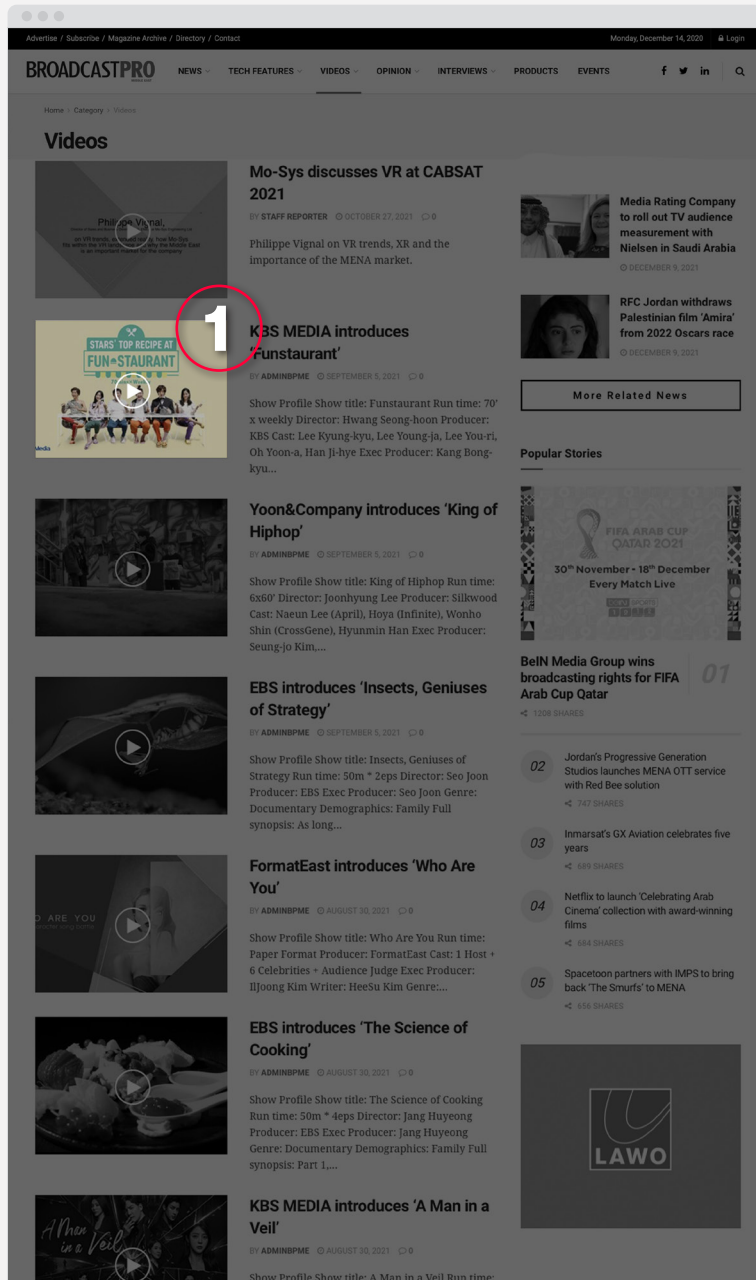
Advertise / Subscribe / Magazine Archive / Directory / Contact

Monday, December 14, 2020 Login

BROADCASTPRO

NEWS TECH FEATURES VIDEOS OPINION INTERVIEWS PRODUCTS EVENTS

Home > Category > Videos

Videos

Philippe Vignal,

Mo-Sys discusses VR at CABSAT 2021

BY STAFF REPORTER OCTOBER 27, 2021 0

Philippe Vignal on VR trends, XR and the importance of the MENA market.

1

STARS' TOP RECIPE AT FUN-STAURANT

KBS MEDIA introduces 'Funstaurant'

BY ADMINBPME SEPTEMBER 5, 2021 0

Show Profile Show title: Funstaurant Run time: 70' x weekly Director: Hwang Seong-hoon Producer: KBS Cast: Lee Kyung-kyu, Lee Young-ja, Lee You-ri, Oh Yoon-a, Han Ji-hye Exec Producer: Kang Bong-kyu...

Yoon&Company introduces 'King of Hiphop'

BY ADMINBPME SEPTEMBER 5, 2021 0

Show Profile Show title: King of Hiphop Run time: 6x60' Director: Joonhyung Lee Producer: Silkwood Cast: Naeun Lee (April), Hoya (Infinite), Wonho Shin (CrossGene), Hyunmin Han Exec Producer: Seung-jo Kim,...

EBS introduces 'Insects, Geniuses of Strategy'

BY ADMINBPME SEPTEMBER 5, 2021 0

Show Profile Show title: Insects, Geniuses of Strategy Run time: 50m * 2eps Director: Seo Joon Producer: EBS Exec Producer: Seo Joon Genre: Documentary Demographics: Family Full synopsis: As long...

O ARE YOU

FormatEast introduces 'Who Are You'

BY ADMINBPME AUGUST 30, 2021 0

Show Profile Show title: Who Are You Run time: Paper Format Producer: FormatEast Cast: 1 Host + 6 Celebrities + Audience Judge Exec Producer: IlJoong Kim Writer: HeeSu Kim Genre:...

EBS introduces 'The Science of Cooking'

BY ADMINBPME AUGUST 30, 2021 0

Show Profile Show title: The Science of Cooking Run time: 50m * 4eps Director: Jang Huyeong Producer: EBS Exec Producer: Jang Huyeong Genre: Documentary Demographics: Family Full synopsis: Part 1,...

A Man in a Veil

KBS MEDIA introduces 'A Man in a Veil'

BY ADMINBPME AUGUST 30, 2021 0

Show Profile Show title: A Man in a Veil Run time:

Media Rating Company to roll out TV audience measurement with Nielsen in Saudi Arabia

DECEMBER 9, 2021

RFC Jordan withdraws Palestinian film 'Amira' from 2022 Oscars race

DECEMBER 9, 2021

More Related News

Popular Stories

FIFA ARAB CUP QATAR 2021

30th November - 18th December Every Match Live

BeIN Media Group wins broadcasting rights for FIFA Arab Cup Qatar

01

1208 SHARES

02 Jordan's Progressive Generation Studios launches MENA OTT service with Red Bee solution

747 SHARES

03 Inmarsat's GX Aviation celebrates five years

689 SHARES

04 Netflix to launch 'Celebrating Arab Cinema' collection with award-winning films

684 SHARES

05 Spacetoon partners with IMPS to bring back 'The Smurfs' to MENA

656 SHARES

LAWO